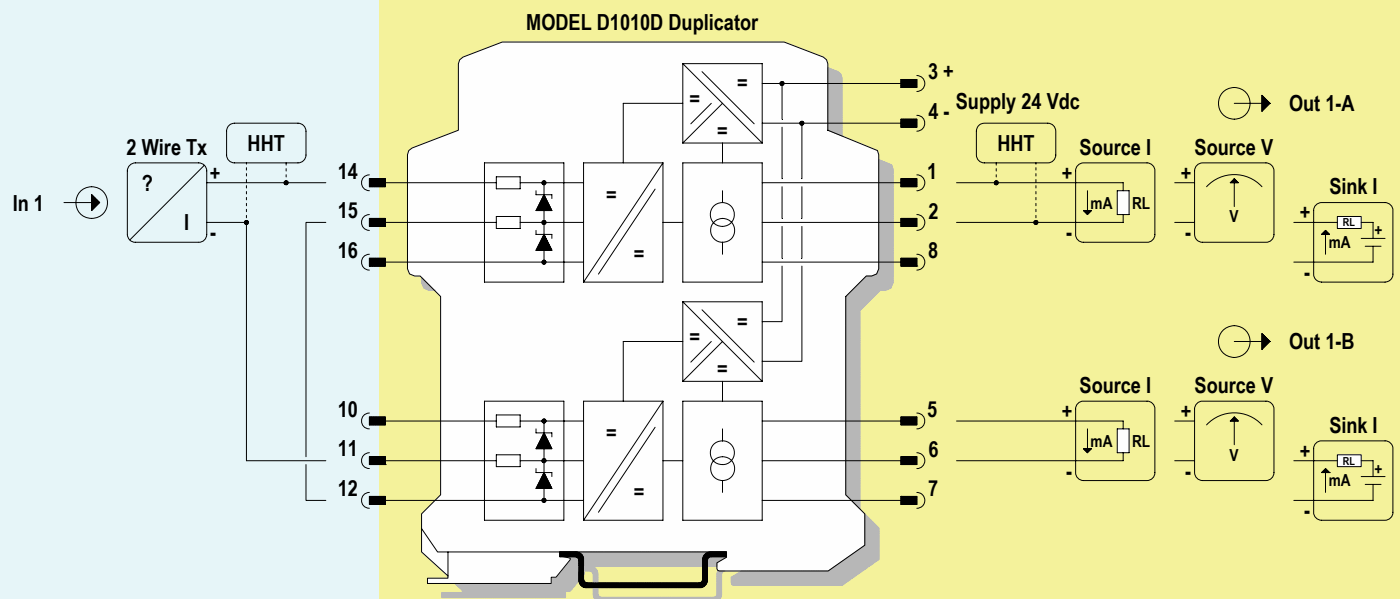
MODEL D1010D Duplicator

In 1

2 Wire Tx

?

I

+

-

HHT

14

15

16

10

11

12

=

=

=

=

=

=

=

=

=

=

3 +

4 -

Supply 24 Vdc

HHT

1

2

8

5

6

7

Out 1-A

Source I

+

mA

RL

-

Source V

+

V

-

Sink I

+

RL

mA

+

-

Out 1-B

Source I

+

mA

RL

-

Source V

+

V

-

Sink I

+

RL

mA

+

-